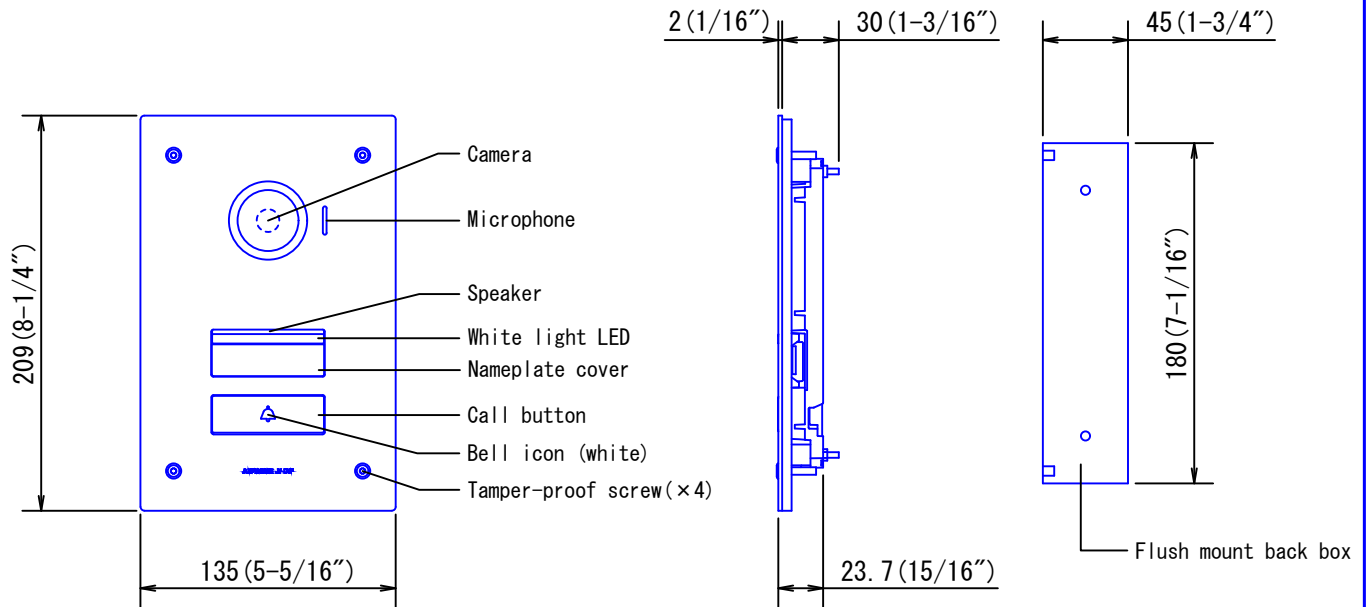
2(1/16″)

30(1-3/16″)

45(1-3/4″)

209(8-1/4″)

Camera

Microphone

Speaker

White light LED

Nameplate cover

Call button

Bell icon (white)

Tamper-proof screw(×4)

180(7-1/16″)

135(5-5/16″)

23.7(15/16″)

Flush mount back box